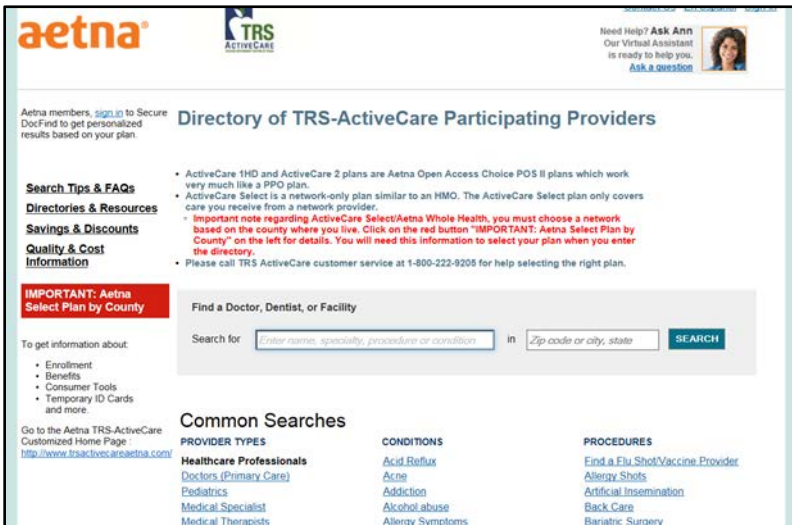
aetna

TRS ACTIVECARE

Need Help? Ask Ann
Our Virtual Assistant is ready to help you.
Ask a question

Aetna members, sign in to Secure DocFind to get personalized results based on your plan.

Directory of TRS-ActiveCare Participating Providers

• ActiveCare 1HD and ActiveCare 2 plans are Aetna Open Access Choice POS II plans which work very much like a PPO plan.
• ActiveCare Select is a network-only plan similar to an HMO. The ActiveCare Select plan only covers care you receive from a network provider.
◦ Important note regarding ActiveCare Select/Aetna Whole Health, you must choose a network based on the county where you live. Click on the red button "IMPORTANT: Aetna Select Plan by County" on the left for details. You will need this information to select your plan when you enter the directory.
• Please call TRS ActiveCare customer service at 1-800-222-9205 for help selecting the right plan.

Search Tips & FAQs
Directories & Resources
Savings & Discounts
Quality & Cost Information

IMPORTANT: Aetna Select Plan by County

To get information about:
• Enrollment
• Benefits
• Consumer Tools
• Temporary ID Cards and more.

Go to the Aetna TRS-ActiveCare Customized Home Page :
http://www.trsactivecareaetna.com/

Find a Doctor, Dentist, or Facility

Search for Enter name, specialty, procedure or condition in Zip code or city, state SEARCH

Common Searches

PROVIDER TYPES
Healthcare Professionals
Doctors (Primary Care)
Pediatrics
Medical Specialist
Medical Therapists

CONDITIONS
Acid Reflux
Acne
Addiction
Alcohol abuse
Allergy Symptoms

PROCEDURES
Find a Flu Shot/Vaccine Provider
Allergy Shots
Artificial Insemination
Back Care
Bariatric Surgery